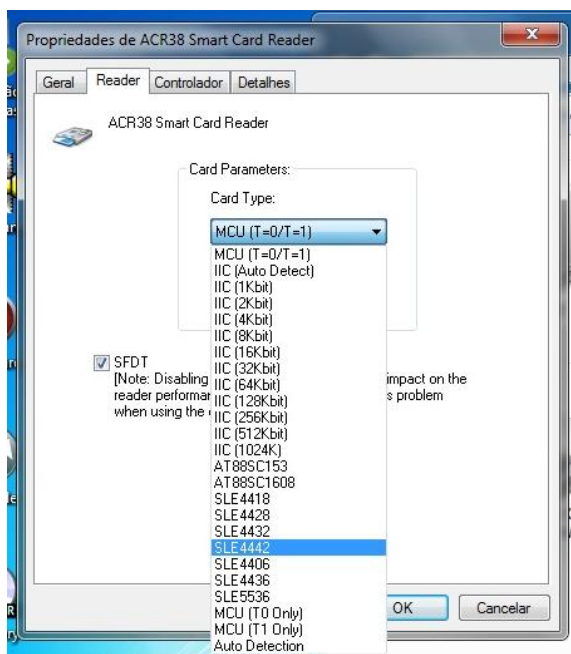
Propriedades de ACR38 Smart Card Reader

Geral | Reader | Controlador | Detalhes

ACR38 Smart Card Reader

Card Parameters:

Card Type:

MCU (T=0/T=1)

MCU (T=0/T=1)
IIC (Auto Detect)
IIC (1Kbit)
IIC (2Kbit)
IIC (4Kbit)
IIC (8Kbit)
IIC (16Kbit)
IIC (32Kbit)
IIC (64Kbit)
IIC (128Kbit)
IIC (256Kbit)
IIC (512Kbit)
IIC (1024K)
AT88SC153
AT88SC1608
SLE4418
SLE4428
SLE4432
SLE4442
SLE4406
SLE4436
SLE5536
MCU (T0 Only)
MCU (T1 Only)
Auto Detection

SFDT
[Note: Disabling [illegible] impact on the reader performar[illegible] s problem when using the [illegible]

OK
Cancelar